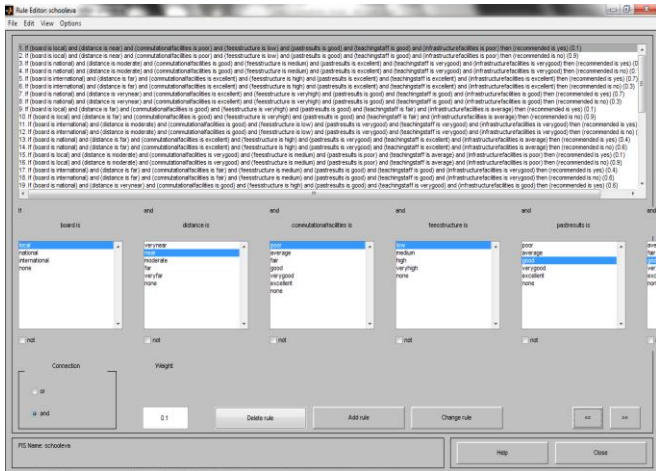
Rule Editor: schooleva

File Edit View Options

1. If (board is local) and (distance is near) and (commutationalfacilities is poor) and (feesstructure is low) and (pastresults is good) and (teachingstaff is good) and (infrastructurefacilities is poor) then (recommended is yes) (0.1)
2. If (board is local) and (distance is near) and (commutationalfacilities is poor) and (feesstructure is low) and (pastresults is good) and (teachingstaff is good) and (infrastructurefacilities is poor) then (recommended is no) (0.9)
3. If (board is national) and (distance is moderate) and (commutationalfacilities is good) and (feesstructure is medium) and (pastresults is excellent) and (teachingstaff is verygood) and (infrastructurefacilities is verygood) then (recommended is yes) (0
4. If (board is national) and (distance is moderate) and (commutationalfacilities is good) and (feesstructure is medium) and (pastresults is excellent) and (teachingstaff is verygood) and (infrastructurefacilities is verygood) then (recommended is no) (0
5. If (board is international) and (distance is far) and (commutationalfacilities is excellent) and (feesstructure is high) and (pastresults is excellent) and (teachingstaff is excellent) and (infrastructurefacilities is excellent) then (recommended is yes) (0.7)
6. If (board is international) and (distance is far) and (commutationalfacilities is excellent) and (feesstructure is high) and (pastresults is excellent) and (teachingstaff is excellent) and (infrastructurefacilities is excellent) then (recommended is no) (0.3)
7. If (board is national) and (distance is verynear) and (commutationalfacilities is excellent) and (feesstructure is veryhigh) and (pastresults is good) and (teachingstaff is good) and (infrastructurefacilities is good) then (recommended is yes) (0.7)
8. If (board is national) and (distance is verynear) and (commutationalfacilities is excellent) and (feesstructure is veryhigh) and (pastresults is good) and (teachingstaff is good) and (infrastructurefacilities is good) then (recommended is no) (0.3)
9. If (board is local) and (distance is far) and (commutationalfacilities is good) and (feesstructure is veryhigh) and (pastresults is good) and (teachingstaff is fair) and (infrastructurefacilities is average) then (recommended is yes) (0.1)
10. If (board is local) and (distance is far) and (commutationalfacilities is good) and (feesstructure is veryhigh) and (pastresults is good) and (teachingstaff is fair) and (infrastructurefacilities is average) then (recommended is no) (0.9)
11. If (board is international) and (distance is moderate) and (commutationalfacilities is good) and (feesstructure is low) and (pastresults is verygood) and (teachingstaff is verygood) and (infrastructurefacilities is verygood) then (recommended is yes) (
12. If (board is international) and (distance is moderate) and (commutationalfacilities is good) and (feesstructure is low) and (pastresults is verygood) and (teachingstaff is verygood) and (infrastructurefacilities is verygood) then (recommended is no) (
13. If (board is national) and (distance is far) and (commutationalfacilities is excellent) and (feesstructure is high) and (pastresults is excellent) and (teachingstaff is excellent) and (infrastructurefacilities is average) then (recommended is yes) (0.4)
14. If (board is national) and (distance is far) and (commutationalfacilities is excellent) and (feesstructure is high) and (pastresults is excellent) and (teachingstaff is excellent) and (infrastructurefacilities is average) then (recommended is no) (0.6)
15. If (board is local) and (distance is moderate) and (commutationalfacilities is verygood) and (feesstructure is medium) and (pastresults is poor) and (teachingstaff is average) and (infrastructurefacilities is poor) then (recommended is yes) (0.1)
16. If (board is local) and (distance is moderate) and (commutationalfacilities is verygood) and (feesstructure is medium) and (pastresults is poor) and (teachingstaff is average) and (infrastructurefacilities is poor) then (recommended is no) (0.9)
17. If (board is international) and (distance is far) and (commutationalfacilities is fair) and (feesstructure is medium) and (pastresults is good) and (teachingstaff is good) and (infrastructurefacilities is verygood) then (recommended is yes) (0.4)
18. If (board is international) and (distance is far) and (commutationalfacilities is fair) and (feesstructure is medium) and (pastresults is good) and (teachingstaff is good) and (infrastructurefacilities is verygood) then (recommended is no) (0.6)
19. If (board is local) and (distance is verynear) and (commutationalfacilities is verygood) and (feesstructure is high) and (pastresults is good) and (teachingstaff is verygood) and (infrastructurefacilities is good) then (recommended is yes) (0.6)

If board is
local
national
international
none

and distance is
verynear
near
moderate
far
veryfar
none

and commutationalfacilities is
poor
average
fair
good
verygood
excellent
none

and feesstructure is
low
medium
high
veryhigh
none

and pastresults is
poor
average
good
verygood
excellent
none

and

not not not not not

Connection
or
and

Weight
0.1

Delete rule
Add rule
Change rule
<<
>>

FIS Name: schooleva

Help
Close